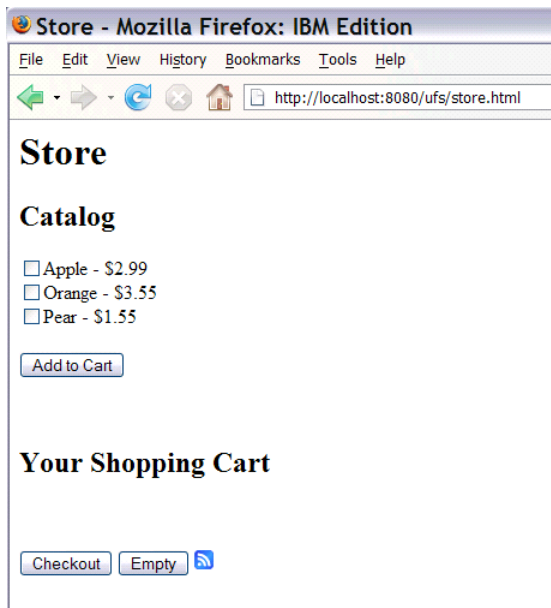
Store - Mozilla Firefox: IBM Edition

File Edit View History Bookmarks Tools Help

http://localhost:8080/ufs/store.html

Store

Catalog

Apple - $2.99
Orange - $3.55
Pear - $1.55

Add to Cart

Your Shopping Cart

Checkout Empty